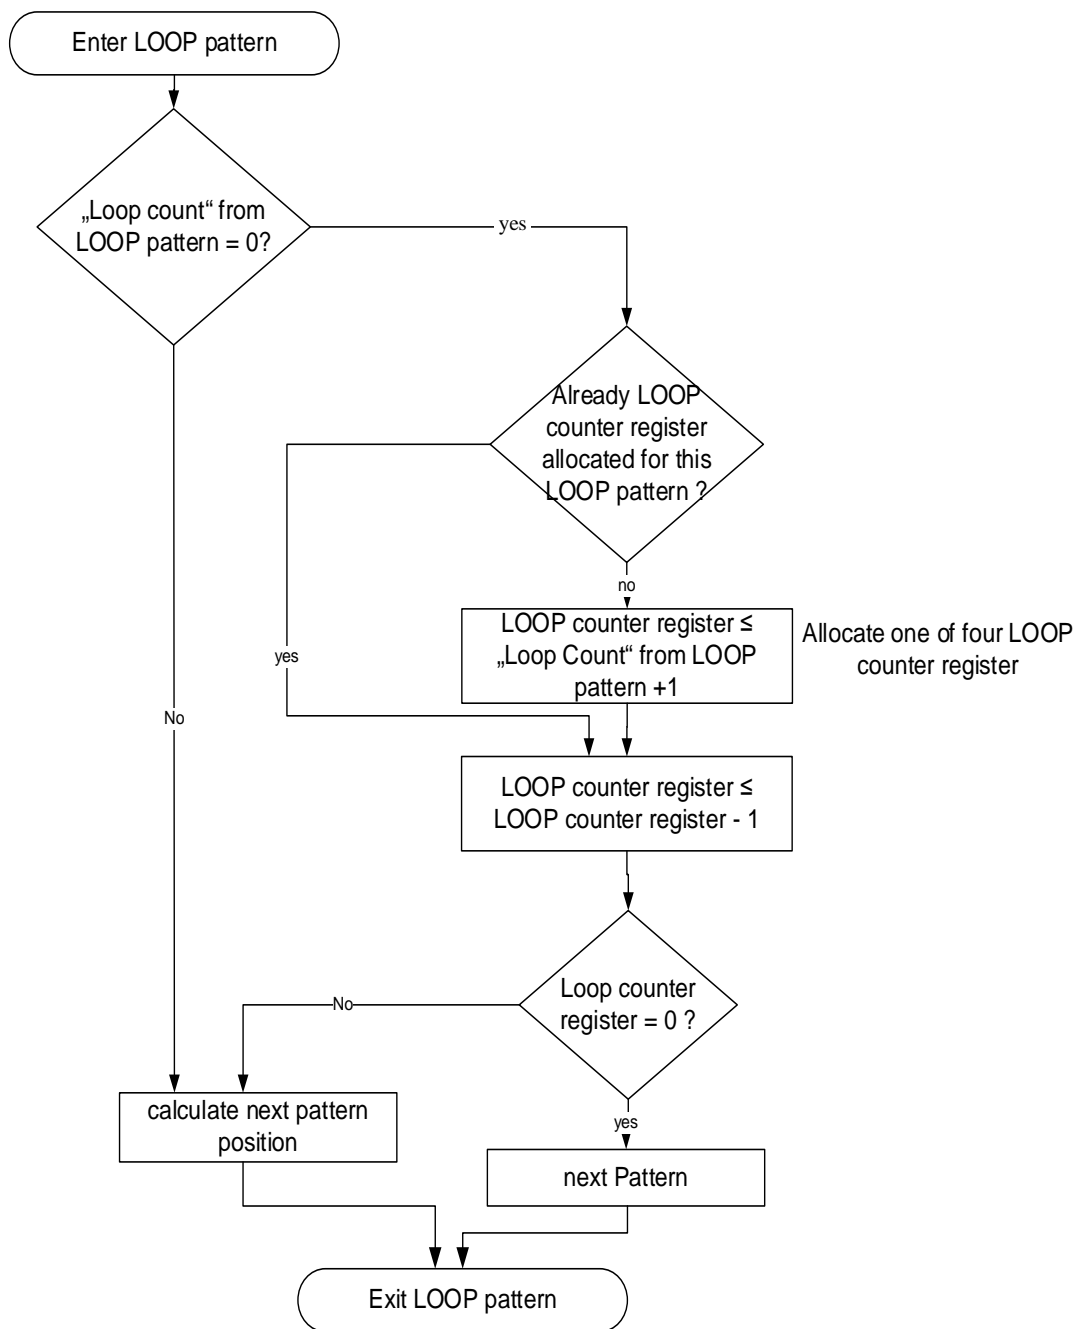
Enter LOOP pattern

„Loop count“ from LOOP pattern = 0?

yes

Already LOOP counter register allocated for this LOOP pattern ?

no

LOOP counter register ≤ „Loop Count“ from LOOP pattern +1

Allocate one of four LOOP counter register

yes

No

LOOP counter register ≤ LOOP counter register - 1

Loop counter register = 0 ?

No

calculate next pattern position

yes

next Pattern

Exit LOOP pattern